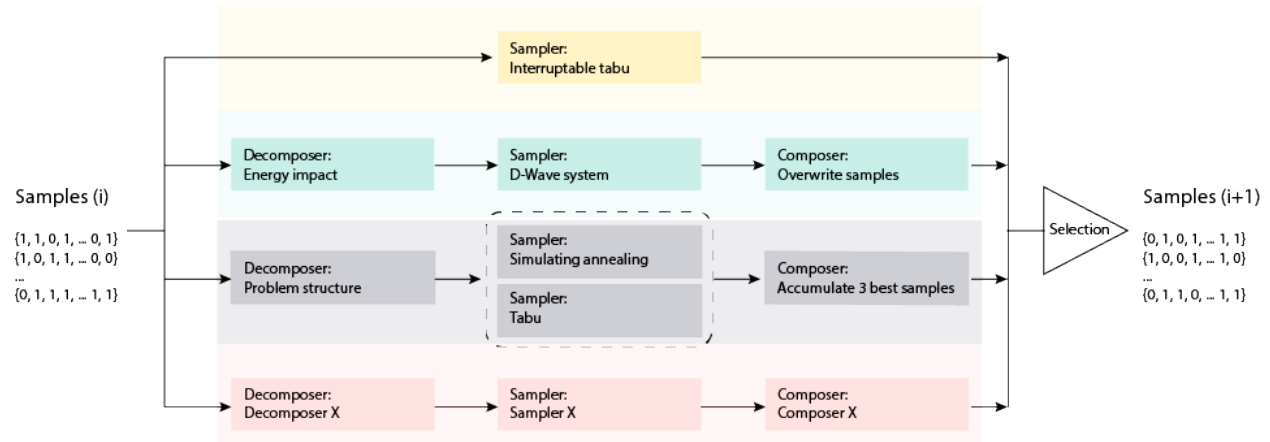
Samples (i)

{1, 1, 0, 1, ... 0, 1}
{1, 0, 1, 1, ... 0, 0}
...
{0, 1, 1, 1, ... 1, 1}

Sampler:
Interruptable tabu

Decomposer:
Energy impact

Sampler:
D-Wave system

Composer:
Overwrite samples

Decomposer:
Problem structure

Sampler:
Simulating annealing

Sampler:
Tabu

Composer:
Accumulate 3 best samples

Decomposer:
Decomposer X

Sampler:
Sampler X

Composer:
Composer X

Selection

Samples (i+1)

{0, 1, 0, 1, ... 1, 1}
{1, 0, 0, 1, ... 1, 0}
...
{0, 1, 1, 0, ... 1, 1}